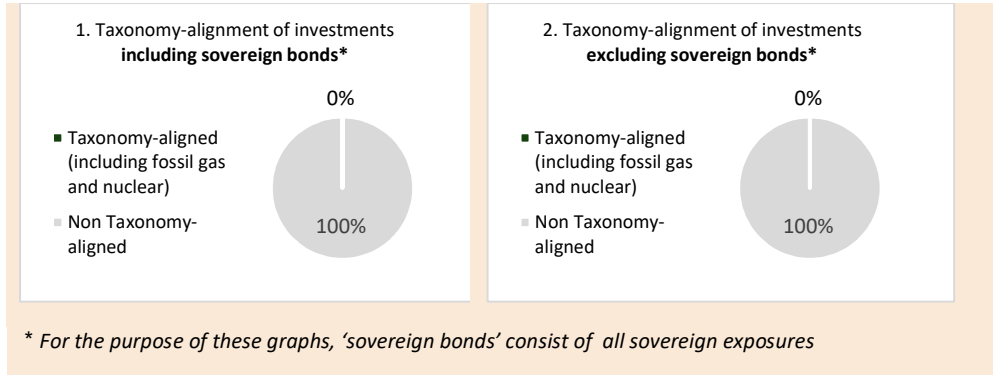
1. Taxonomy-alignment of investments **including sovereign bonds***

0%

Taxonomy-aligned (including fossil gas and nuclear)

Non Taxonomy-aligned

100%

2. Taxonomy-alignment of investments **excluding sovereign bonds***

0%

Taxonomy-aligned (including fossil gas and nuclear)

Non Taxonomy-aligned

100%

* *For the purpose of these graphs, 'sovereign bonds' consist of all sovereign exposures*